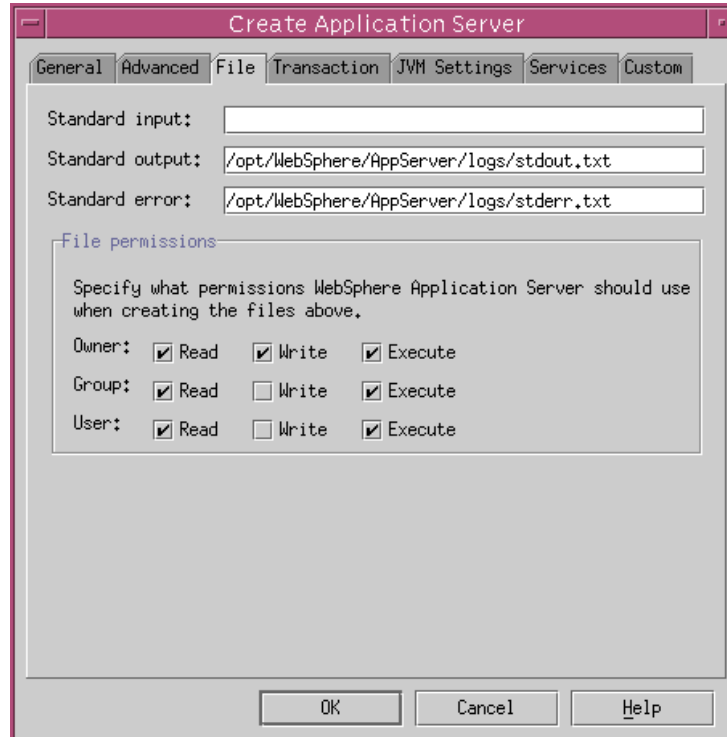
Create Application Server

General | Advanced | File | Transaction | JVM Settings | Services | Custom

Standard input:

Standard output: /opt/WebSphere/AppServer/logs/stdout.txt

Standard error: /opt/WebSphere/AppServer/logs/stderr.txt

File permissions

Specify what permissions WebSphere Application Server should use when creating the files above.

Owner: Read Write Execute

Group: Read Write Execute

User: Read Write Execute

OK Cancel Help